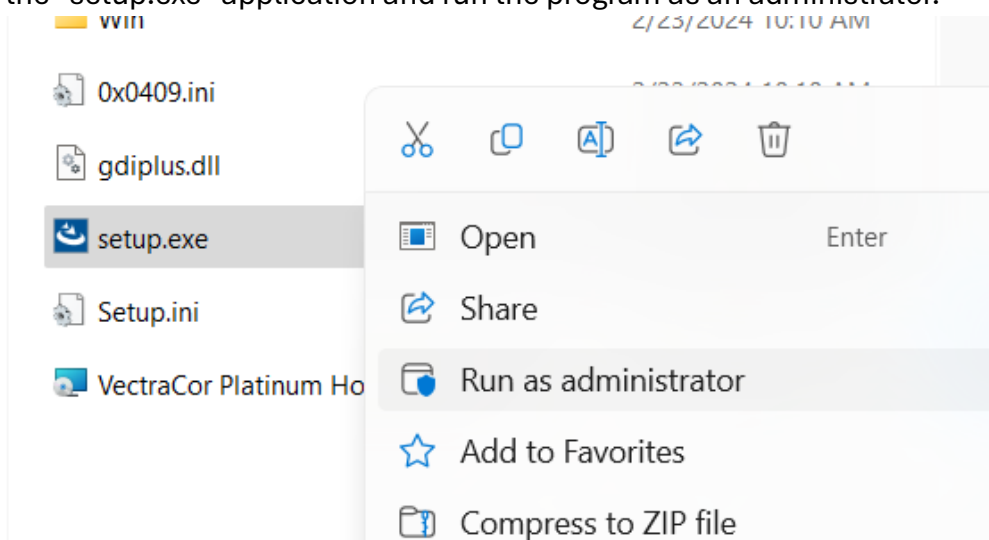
the "setup.exe" application and run the program as an administrator.

Win 2/23/2024 10:10 AM

0x0409.ini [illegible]

gdiplus.dll

setup.exe

Setup.ini

VectraCor Platinum Ho

Open Enter

Share

Run as administrator

Add to Favorites

Compress to ZIP file